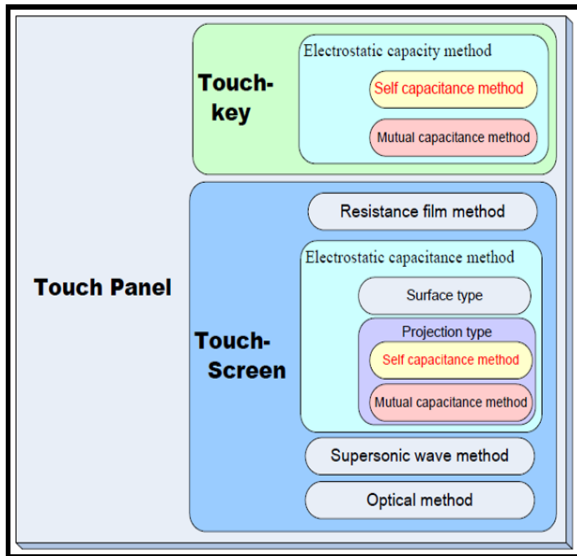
Touch Panel

Touch-key

Electrostatic capacity method

Self capacitance method

Mutual capacitance method

Touch-Screen

Resistance film method

Electrostatic capacitance method

Surface type

Projection type

Self capacitance method

Mutual capacitance method

Supersonic wave method

Optical method